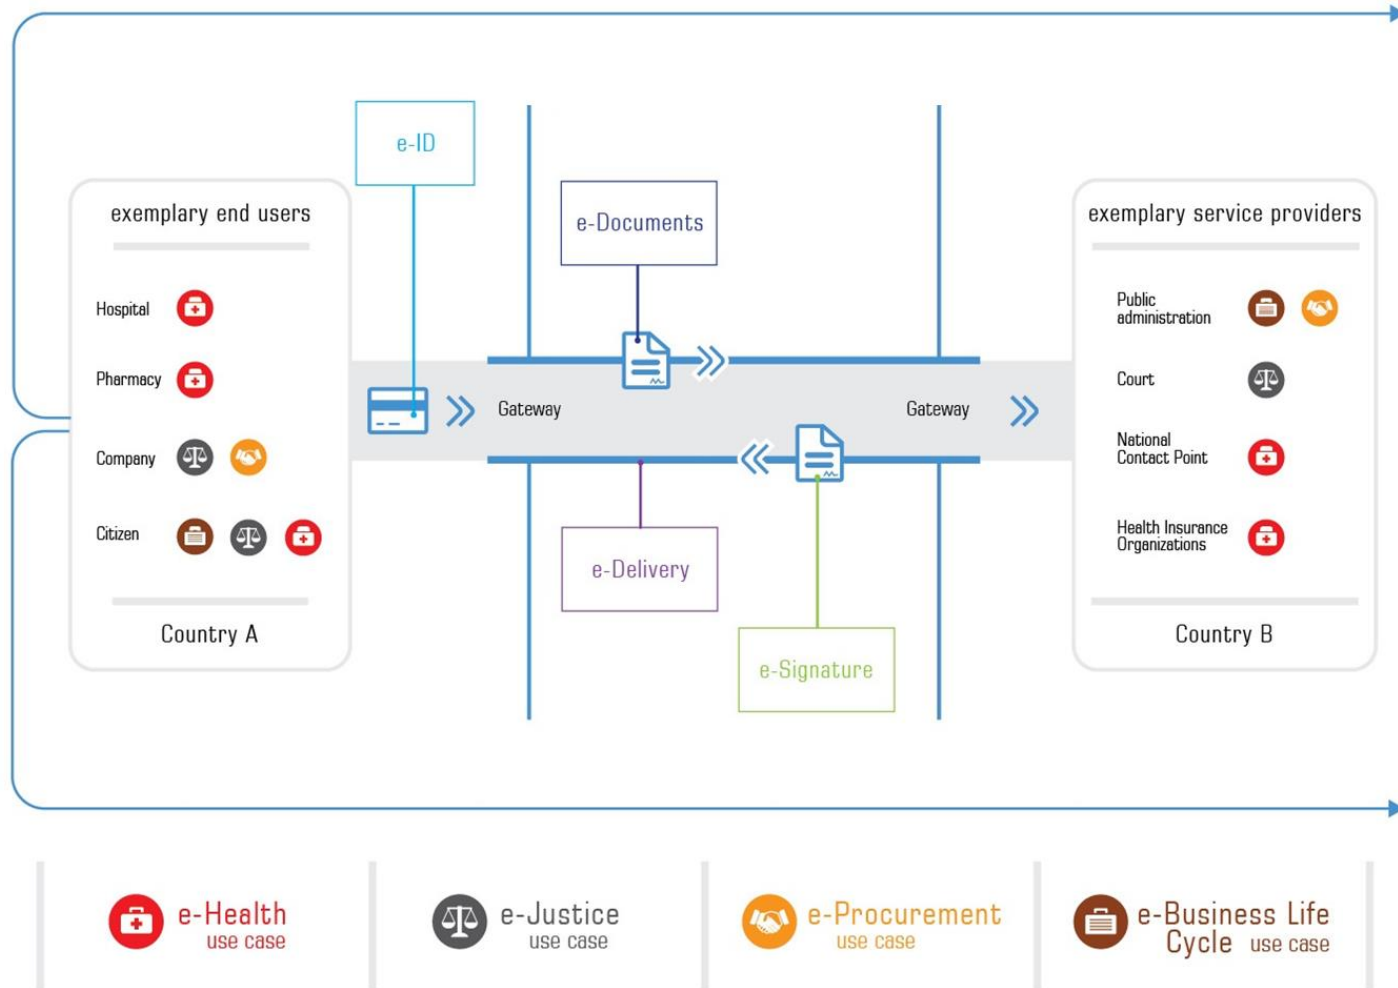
e-ID

e-Documents

exemplary end users

Hospital

Pharmacy

Company

Citizen

Country A

Gateway

Gateway

e-Delivery

e-Signature

exemplary service providers

Public administration

Court

National Contact Point

Health Insurance Organizations

Country B

e-Health use case

e-Justice use case

e-Procurement use case

e-Business Life Cycle use case